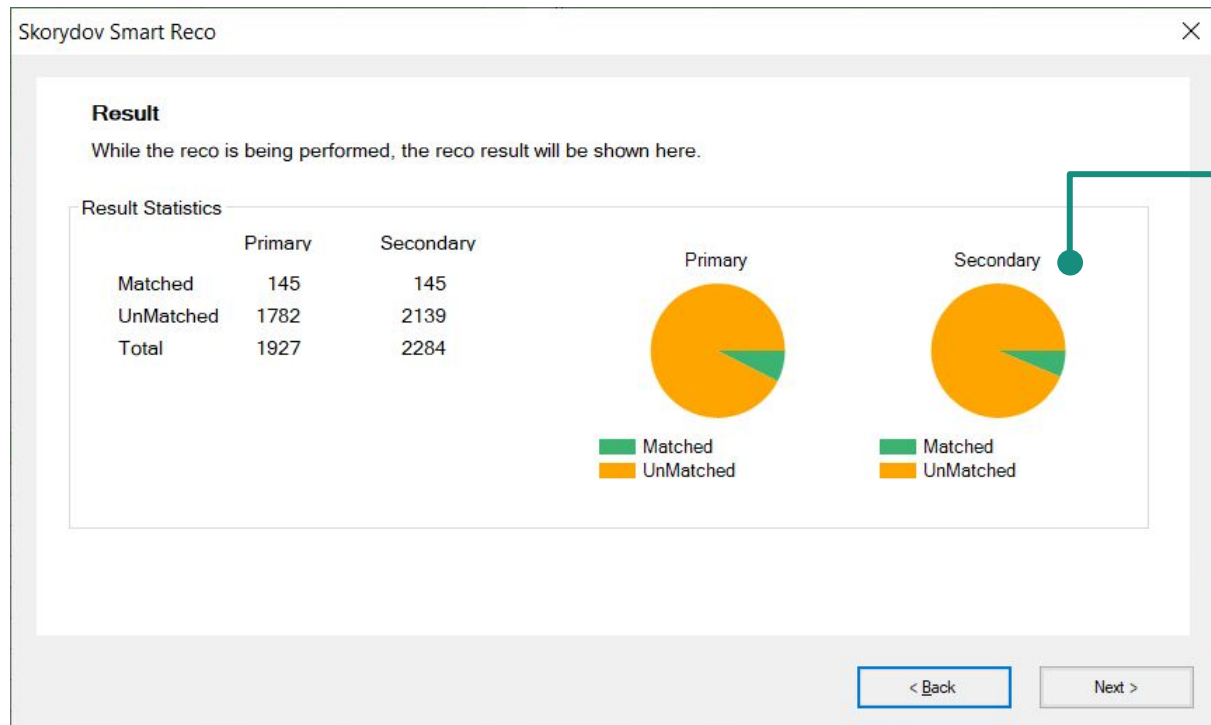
Skorydov Smart Reco

Result

While the reco is being performed, the reco result will be shown here.

Result Statistics

| | Primary | Secondary |
|---|---|---|
| Matched | 145 | 145 |
| UnMatched | 1782 | 2139 |
| Total | 1927 | 2284 |

Primary

Matched
UnMatched

Secondary

Matched
UnMatched

< Back

Next >